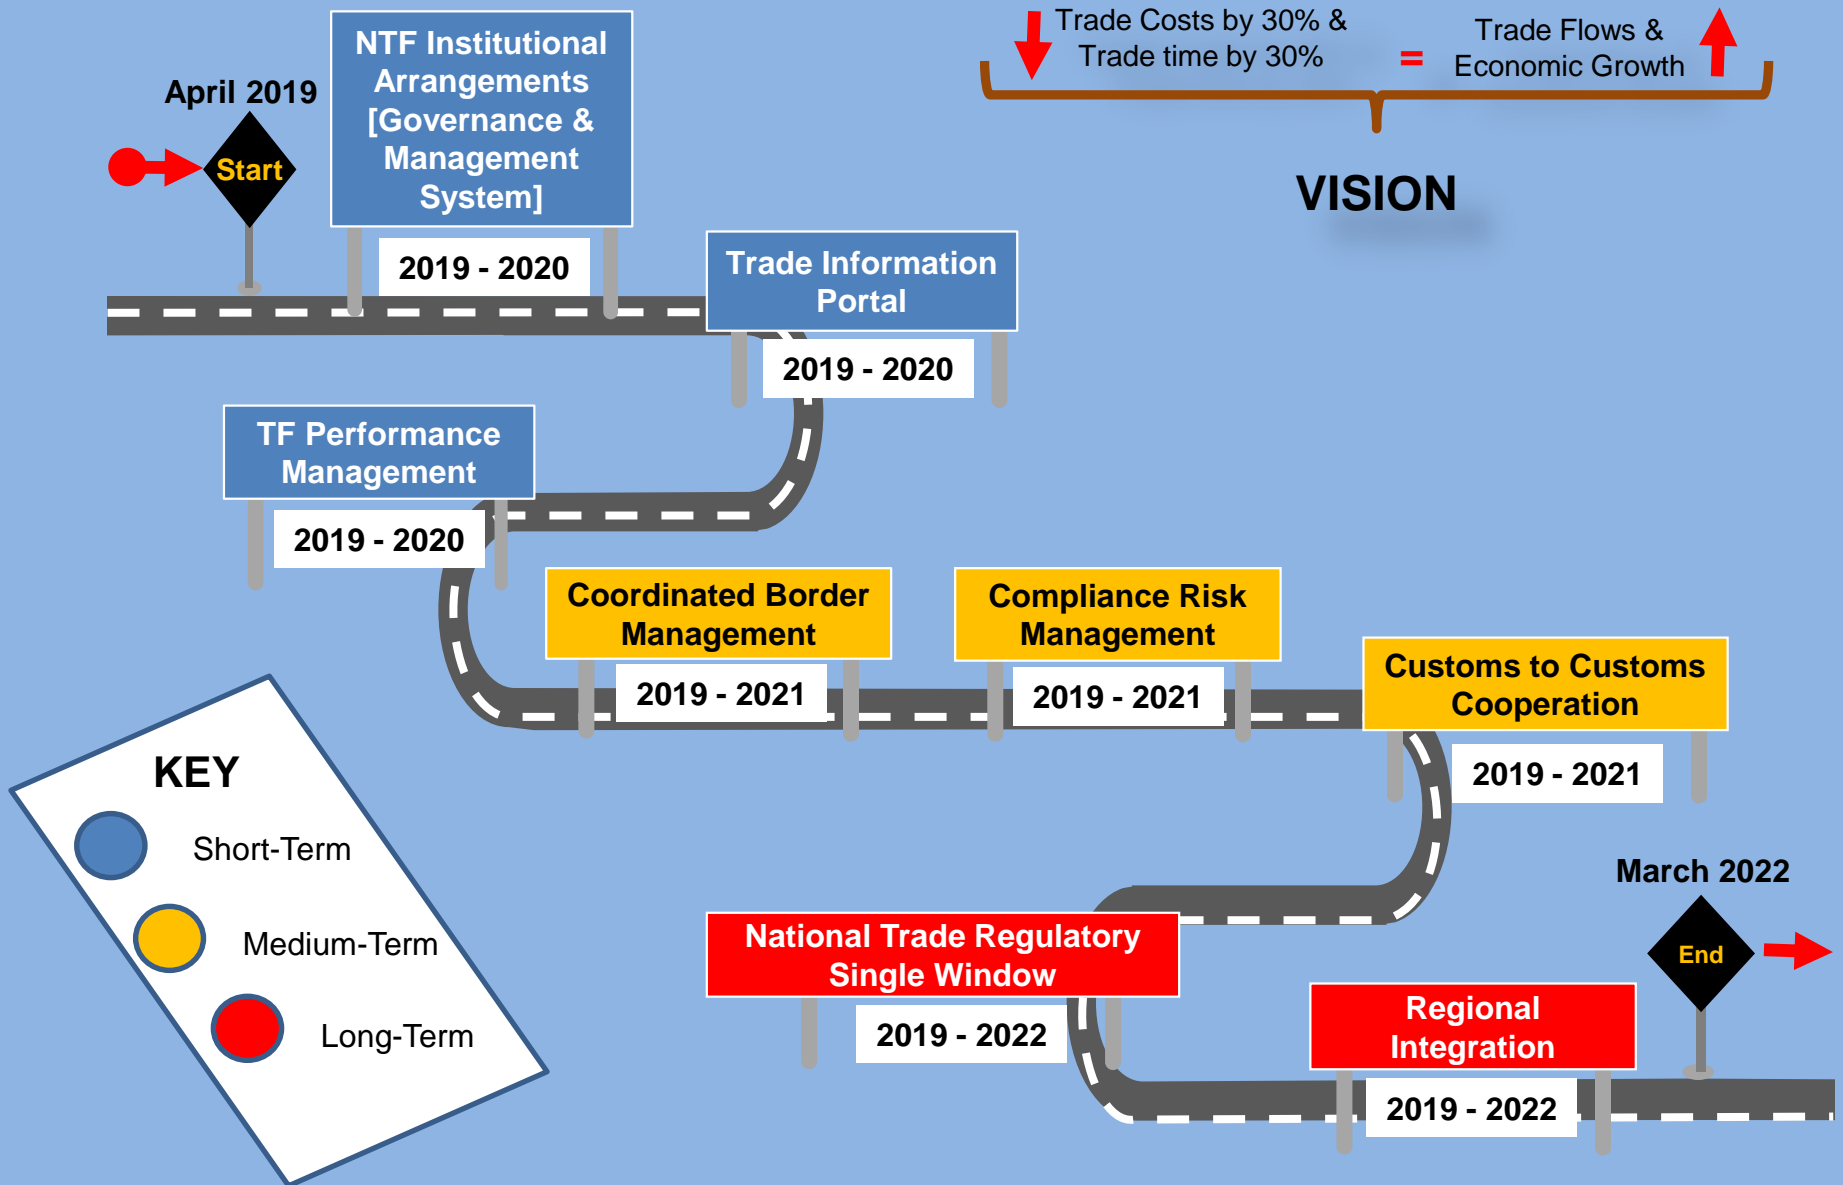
Trade Costs by 30% &
Trade time by 30%

=

Trade Flows &
Economic Growth

VISION

April 2019

Start

NTF Institutional Arrangements [Governance & Management System]

2019 - 2020

Trade Information Portal

2019 - 2020

TF Performance Management

2019 - 2020

Coordinated Border Management

2019 - 2021

Compliance Risk Management

2019 - 2021

Customs to Customs Cooperation

2019 - 2021

KEY

Short-Term

Medium-Term

Long-Term

March 2022

End

National Trade Regulatory Single Window

2019 - 2022

Regional Integration

2019 - 2022